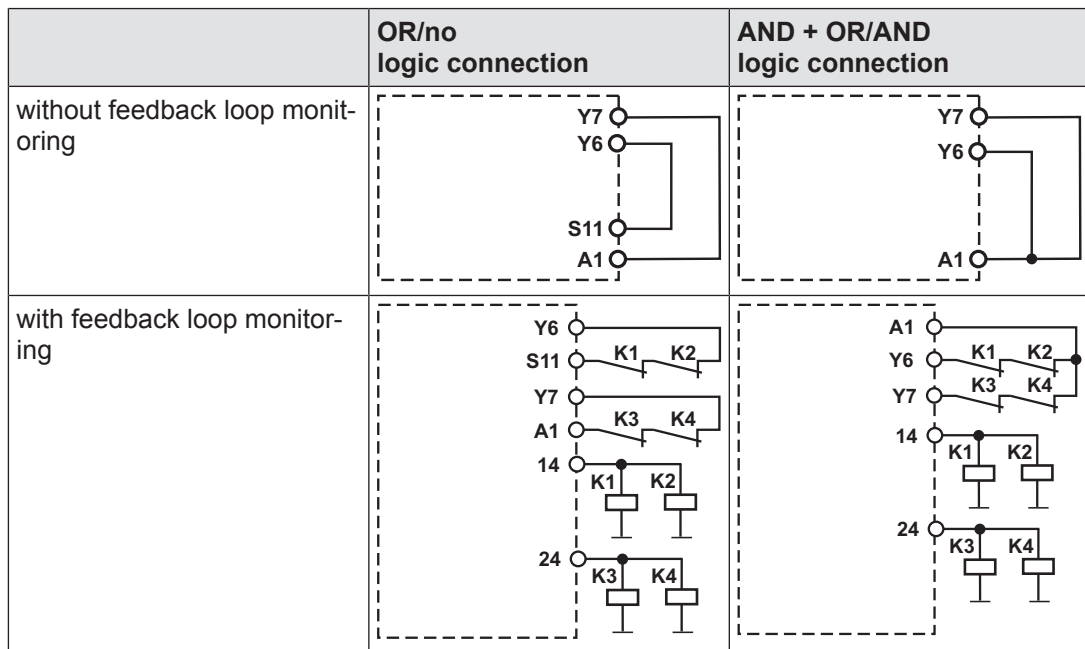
|  | OR/no logic connection | AND + OR/AND logic connection |
|---|---|---|
| without feedback loop monitoring | Y7 Y6 S11 A1 | Y7 Y6 A1 |
| with feedback loop monitoring | Y6 S11 K1 K2 Y7 A1 K3 K4 14 K1 K2 24 K3 K4 | A1 Y6 K1 K2 Y7 K3 K4 14 K1 K2 24 K3 K4 |